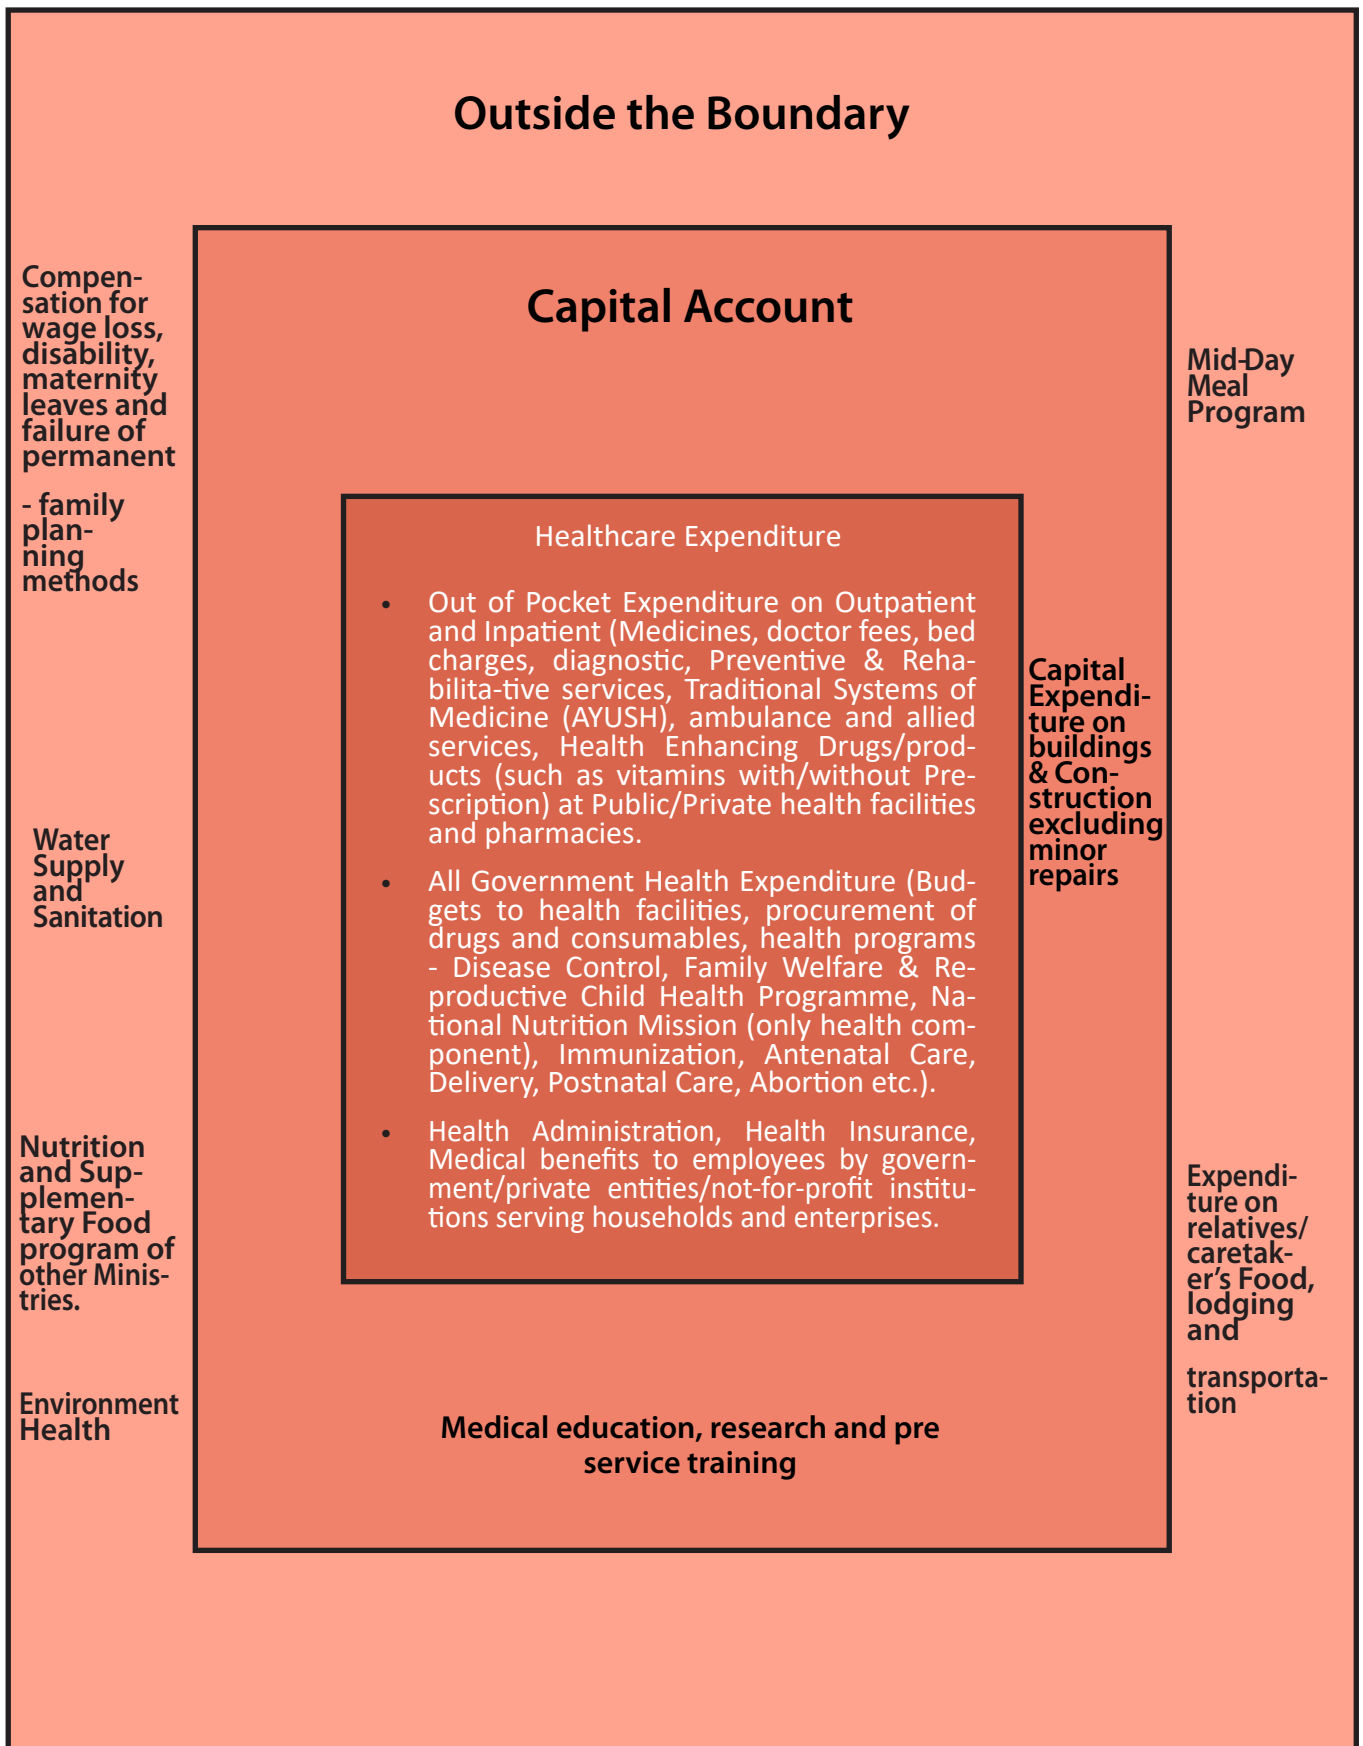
Outside the Boundary

Capital Account

Compensation for wage loss, disability, maternity leaves and failure of permanent

- family planning methods

Mid-Day Meal Program

Healthcare Expenditure

- Out of Pocket Expenditure on Outpatient and Inpatient (Medicines, doctor fees, bed charges, diagnostic, Preventive & Rehabilita-tive services, Traditional Systems of Medicine (AYUSH), ambulance and allied services, Health Enhancing Drugs/products (such as vitamins with/without Prescription) at Public/Private health facilities and pharmacies.

- All Government Health Expenditure (Budgets to health facilities, procurement of drugs and consumables, health programs - Disease Control, Family Welfare & Reproductive Child Health Programme, National Nutrition Mission (only health component), Immunization, Antenatal Care, Delivery, Postnatal Care, Abortion etc.).

- Health Administration, Health Insurance, Medical benefits to employees by government/private entities/not-for-profit institutions serving households and enterprises.

Capital Expenditure on buildings & Construction excluding minor repairs

Water Supply and Sanitation

Nutrition and Supplementary Food program of other Ministries.

Expenditure on relatives/caretaker's Food, lodging and

transportation

Environment Health

Medical education, research and pre service training